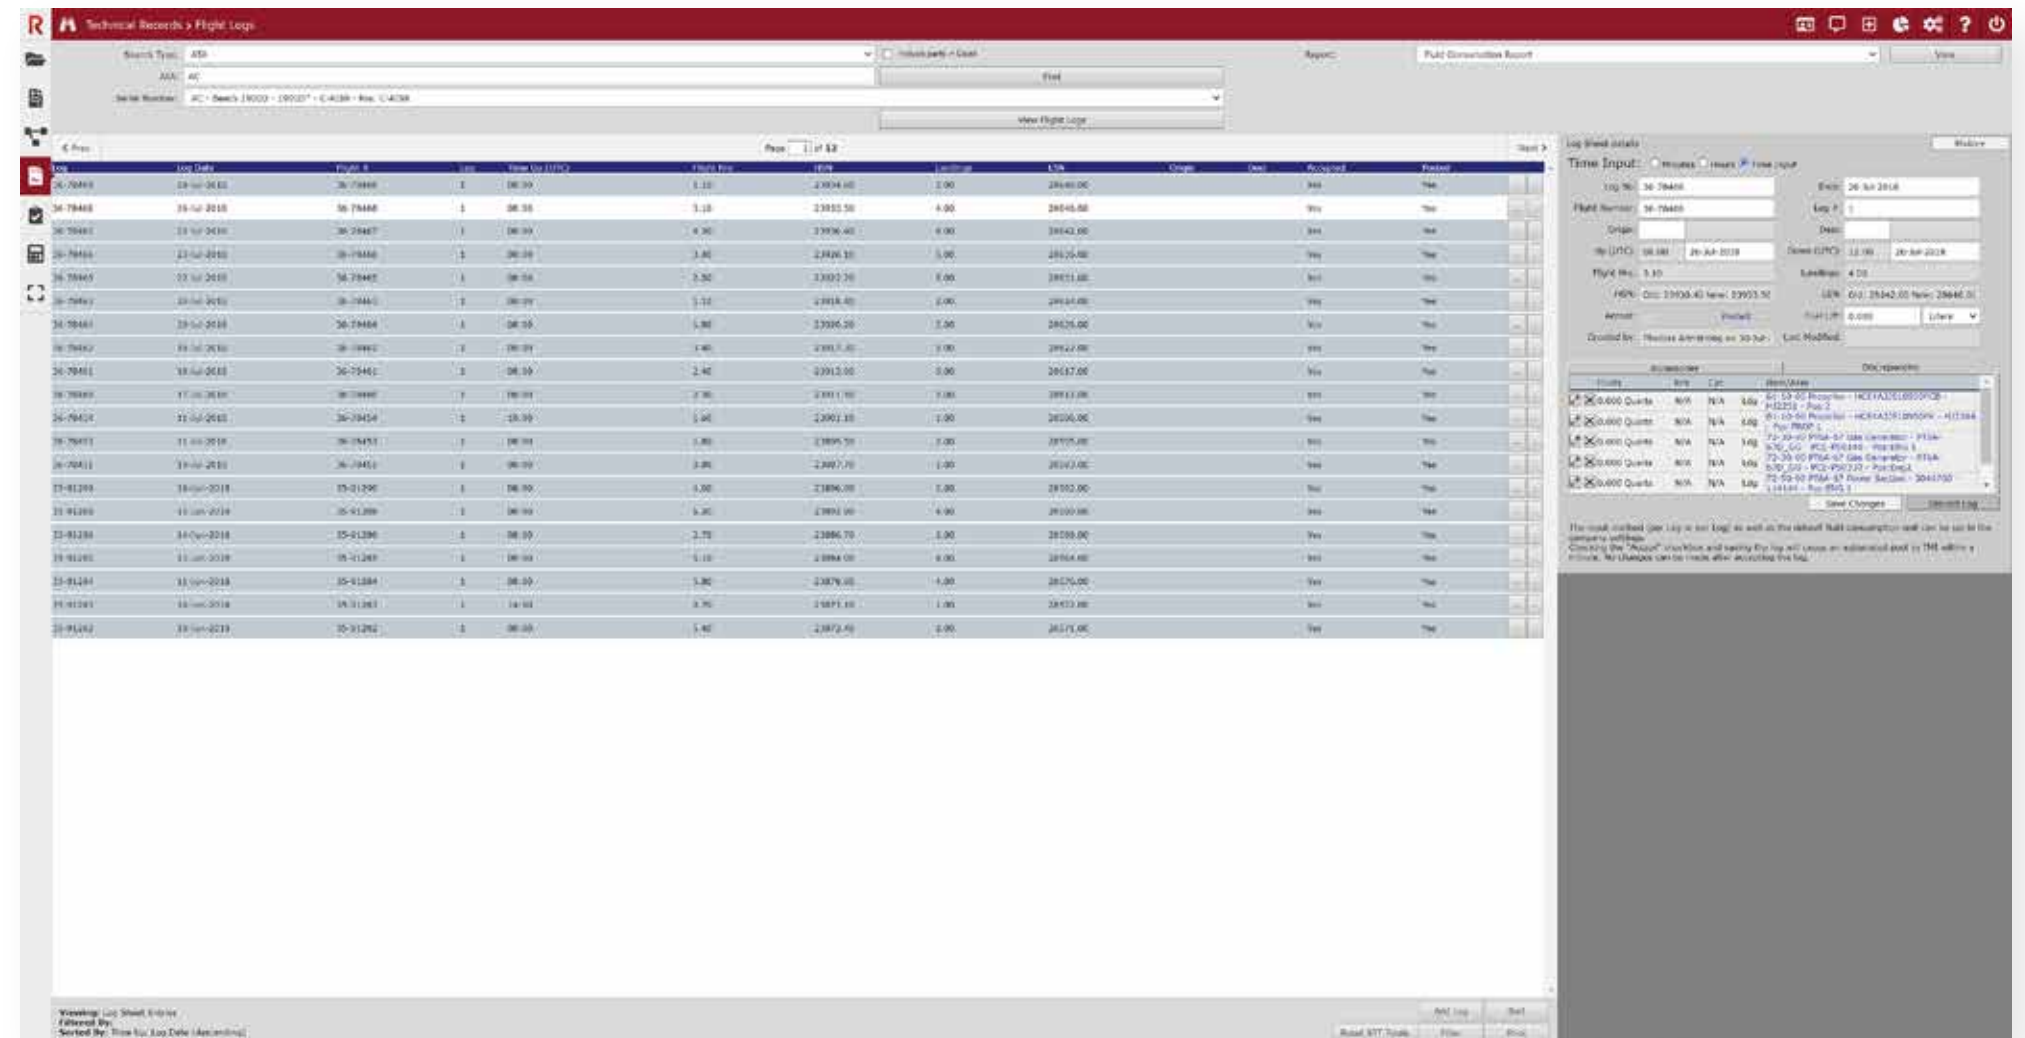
R Technical Records > Flight Logs

Search Type: A/R
A/R: AC
Serial Number: AC - Beech 19000 - 19000 - C-4(8H - Pos: C-4(8H
Find
View Flight Logs
Report: Fluid Consumption Report
View

< Prev
Page 1 of 12
Next >

| Log | Log Date | Flight # | Leg | Time Up (UTC) | Flight Hrs | HRN | Landings | LSN | Origin | Dest | Accepted | Posted |
|---|---|---|---|---|---|---|---|---|---|---|---|---|
| 36-78469 | 19-Jul-2018 | 36-78469 | 1 | 08:30 | 1.10 | 23934.60 | 2.00 | 28640.00 | | | Yes | Yes |
| 36-78468 | 26-Jul-2018 | 36-78468 | 1 | 08:30 | 3.10 | 23933.50 | 4.00 | 28646.00 | | | Yes | Yes |
| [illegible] | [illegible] | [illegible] | 1 | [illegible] | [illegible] | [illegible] | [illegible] | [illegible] | | | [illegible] | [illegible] |

Log Sheet details
Time Input: Minutes Hours Time Input
Log #: 36-78469
Flight Number: 36-78469
Origin:
Up (UTC): 08:00 26-Jul-2018
Flight Hrs: 3.10
HRN: Old: 23930.40 New: 23933.50
Airport:
Created By:
Date: 26-Jul-2018
Leg #: 1
Dest:
Down (UTC): 12:00 26-Jul-2018
Landings: 4.00
LSN: Old: 28642.00 New: 28646.00
Fuel Lift: 0.000 Litre
Last Modified:
Discrepancies
Fluids
0.000 Quarts N/A N/A Ldg
0.000 Quarts N/A N/A Ldg
0.000 Quarts N/A N/A Ldg
0.000 Quarts N/A N/A Ldg
0.000 Quarts N/A N/A Ldg
Save Changes

Viewing: Log Sheet Entries
Filtered By:
Sorted By:
Add Log
Filter
Print